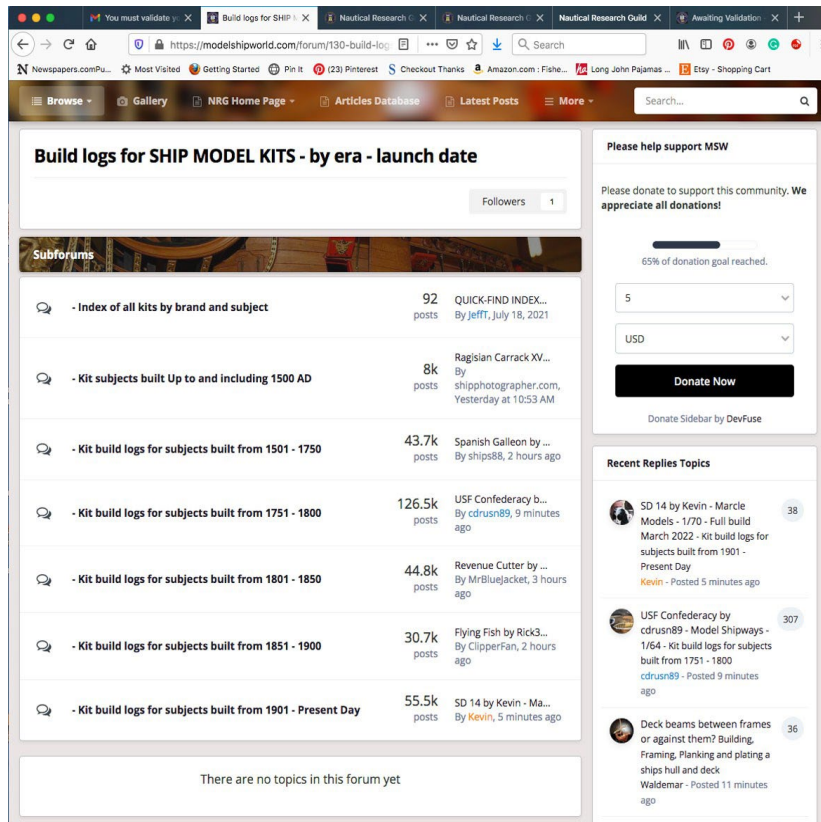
You must validate y ✕ | Build logs for SHIP ✕ | Nautical Research G ✕ | Nautical Research G ✕ | Nautical Research Guild ✕ | Awaiting Validation ✕ | +

https://modelshipworld.com/forum/130-build-log ··· Search

Newspapers.comPu... Most Visited Getting Started Pin It (23) Pinterest Checkout Thanks Amazon.com : Fishe... Long John Pajamas ... Etsy - Shopping Cart

Browse Gallery NRG Home Page Articles Database Latest Posts More Search...

Build logs for SHIP MODEL KITS - by era - launch date

Followers 1

Subforums

| | | | |
|---|---|---|---|
| - Index of all kits by brand and subject | 92 posts | QUICK-FIND INDEX... By JeffT, July 18, 2021 |
| - Kit subjects built Up to and including 1500 AD | 8k posts | Ragisian Carrack XV... By shipphotographer.com, Yesterday at 10:53 AM |
| - Kit build logs for subjects built from 1501 - 1750 | 43.7k posts | Spanish Galleon by ... By ships88, 2 hours ago |
| - Kit build logs for subjects built from 1751 - 1800 | 126.5k posts | USF Confederacy b... By cdrusn89, 9 minutes ago |
| - Kit build logs for subjects built from 1801 - 1850 | 44.8k posts | Revenue Cutter by ... By MrBlueJacket, 3 hours ago |
| - Kit build logs for subjects built from 1851 - 1900 | 30.7k posts | Flying Fish by Rick3... By ClipperFan, 2 hours ago |
| - Kit build logs for subjects built from 1901 - Present Day | 55.5k posts | SD 14 by Kevin - Ma... By Kevin, 5 minutes ago |

There are no topics in this forum yet

Please help support MSW

Please donate to support this community. We appreciate all donations!

65% of donation goal reached.

5

USD

Donate Now

Donate Sidebar by DevFuse

Recent Replies Topics

SD 14 by Kevin - Marcle Models - 1/70 - Full build March 2022 - Kit build logs for subjects built from 1901 - Present Day
Kevin - Posted 5 minutes ago
38

USF Confederacy by cdrusn89 - Model Shipways - 1/64 - Kit build logs for subjects built from 1751 - 1800
cdrusn89 - Posted 9 minutes ago
307

Deck beams between frames or against them? Building, Framing, Planking and plating a ships hull and deck
Waldemar - Posted 11 minutes ago
36